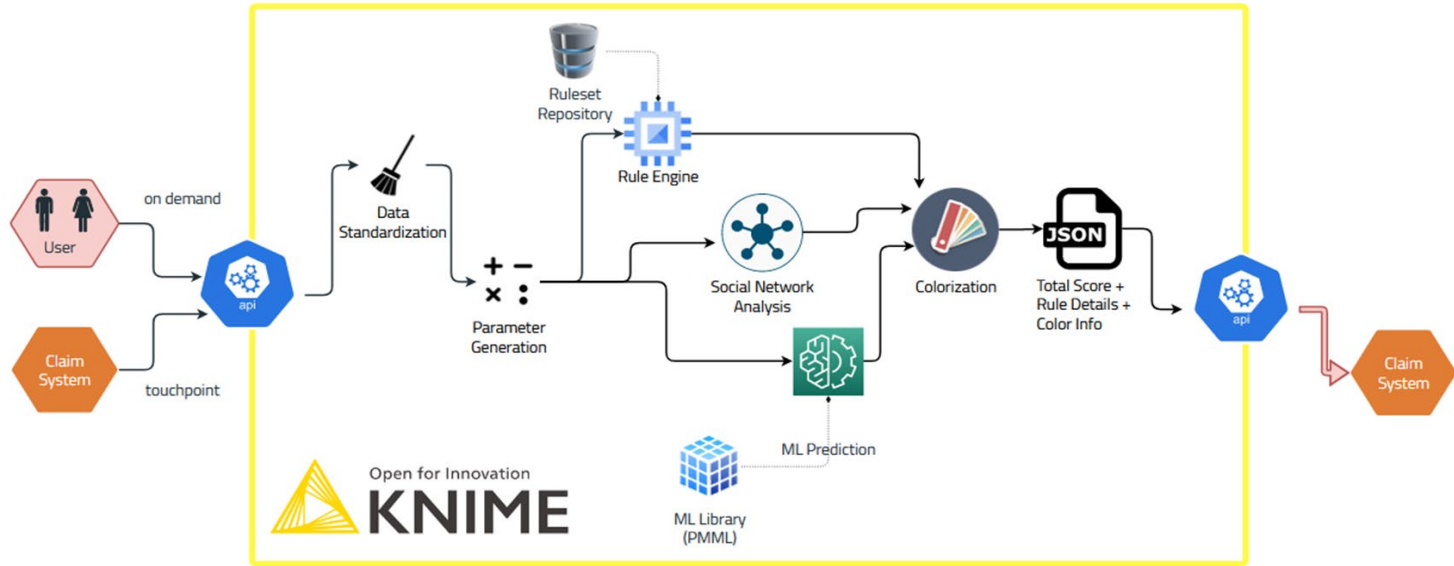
User

on demand

Claim System

touchpoint

api

Data Standardization

Parameter Generation

Ruleset Repository

Rule Engine

Social Network Analysis

ML Prediction

ML Library (PMML)

Colorization

JSON

Total Score + Rule Details + Color Info

api

Claim System

Open for Innovation
KNIME